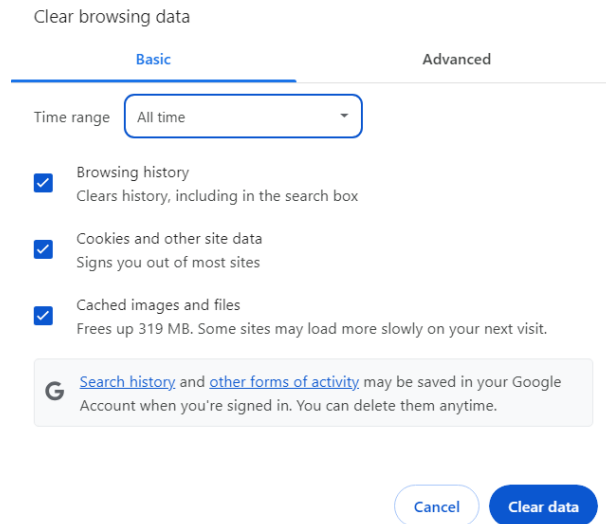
Clear browsing data

Basic

Advanced

Time range All time

Browsing history
Clears history, including in the search box

Cookies and other site data
Signs you out of most sites

Cached images and files
Frees up 319 MB. Some sites may load more slowly on your next visit.

G Search history and other forms of activity may be saved in your Google Account when you're signed in. You can delete them anytime.

Cancel Clear data